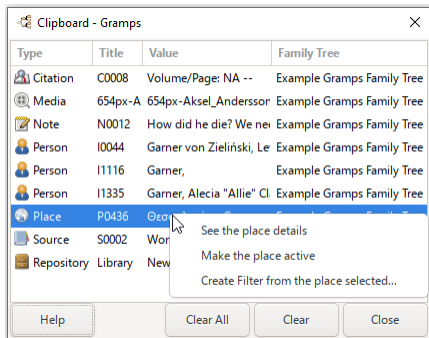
Clipboard - Gramps

| Type | Title | Value | Family Tree |
|---|---|---|---|
| Citation | C0008 | Volume/Page: NA -- | Example Gramps Family Tree |
| Media | 654px-A | 654px-Aksel_Andersson | Example Gramps Family Tree |
| Note | N0012 | How did he die? We ne | Example Gramps Family Tree |
| Person | I0044 | Garner von Zieliński, Le | Example Gramps Family Tree |
| Person | I1116 | Garner, | Example Gramps Family Tree |
| Person | I1335 | Garner, Alecia "Allie" Cl | Example Gramps Family Tree |
| Place | P0436 | Θεσ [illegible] | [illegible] |
| Source | S0002 | Wor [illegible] | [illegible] |
| Repository | Library | New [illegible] | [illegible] |

See the place details
Make the place active
Create Filter from the place selected...

Help
Clear All
Clear
Close